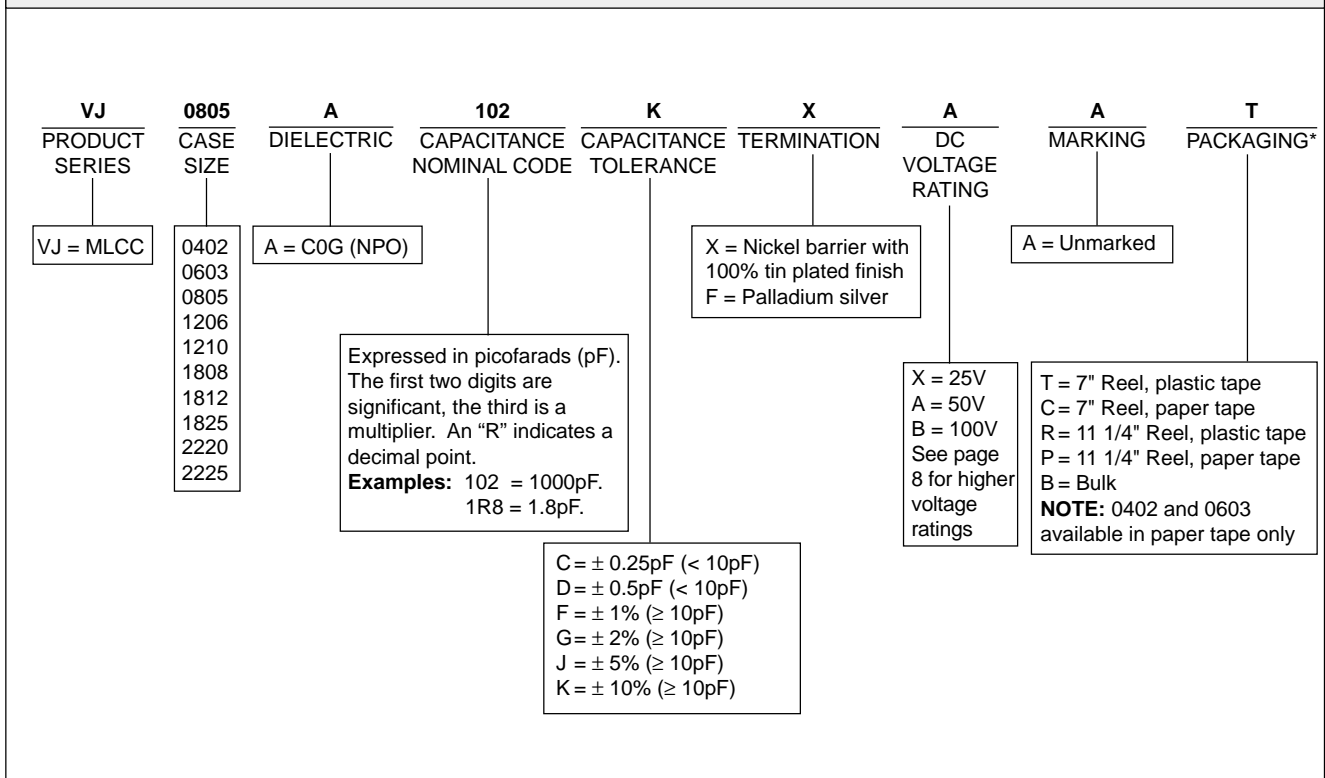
VJ
PRODUCT SERIES

0805
CASE SIZE

A
DIELECTRIC

102
CAPACITANCE NOMINAL CODE

K
CAPACITANCE TOLERANCE

X
TERMINATION

A
DC VOLTAGE RATING

A
MARKING

T
PACKAGING*

VJ = MLCC

0402
0603
0805
1206
1210
1808
1812
1825
2220
2225

A = C0G (NPO)

Expressed in picofarads (pF). The first two digits are significant, the third is a multiplier. An "R" indicates a decimal point.
**Examples:** 102 = 1000pF.
1R8 = 1.8pF.

C = $\pm$ 0.25pF (< 10pF)
D = $\pm$ 0.5pF (< 10pF)
F = $\pm$ 1% ($\geq$ 10pF)
G = $\pm$ 2% ($\geq$ 10pF)
J = $\pm$ 5% ($\geq$ 10pF)
K = $\pm$ 10% ($\geq$ 10pF)

X = Nickel barrier with 100% tin plated finish
F = Palladium silver

X = 25V
A = 50V
B = 100V
See page 8 for higher voltage ratings

A = Unmarked

T = 7" Reel, plastic tape
C = 7" Reel, paper tape
R = 11 1/4" Reel, plastic tape
P = 11 1/4" Reel, paper tape
B = Bulk
**NOTE:** 0402 and 0603 available in paper tape only